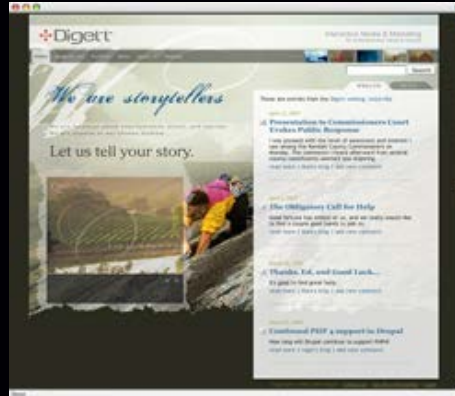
Digett

Interactive Media & Marketing

Search

We are storytellers

Let us tell your story.

Presentation to Commissioners Court Evokes Public Response

The Obligatory Call for Help

Thanks, Ed, and Good Luck...

Continued PHP 4 support in Drupal